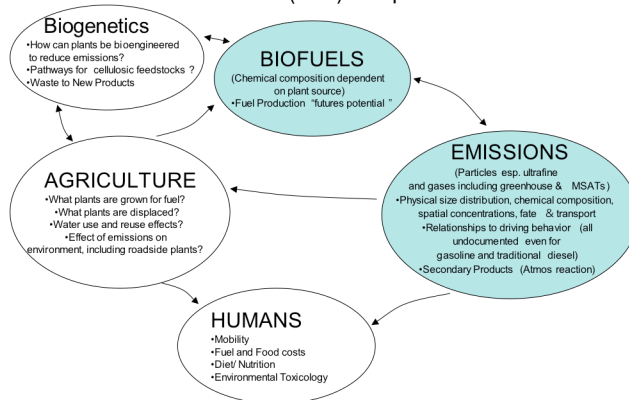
Biogenetics
•How can plants be bioengineered to reduce emissions?
•Pathways for cellulosic feedstocks ?
•Waste to New Products

BIOFUELS
(Chemical composition dependent on plant source)
•Fuel Production "futures potential "

EMISSIONS
(Particles esp. ultrafine and gases including greenhouse & MSATs)
•Physical size distribution, chemical composition, spatial concentrations, fate & transport
•Relationships to driving behavior (all undocumented even for gasoline and traditional diesel)
•Secondary Products (Atmos reaction)

AGRICULTURE
•What plants are grown for fuel?
•What plants are displaced?
•Water use and reuse effects?
•Effect of emissions on environment, including roadside plants?

HUMANS
•Mobility
•Fuel and Food costs
•Diet/ Nutrition
•Environmental Toxicology